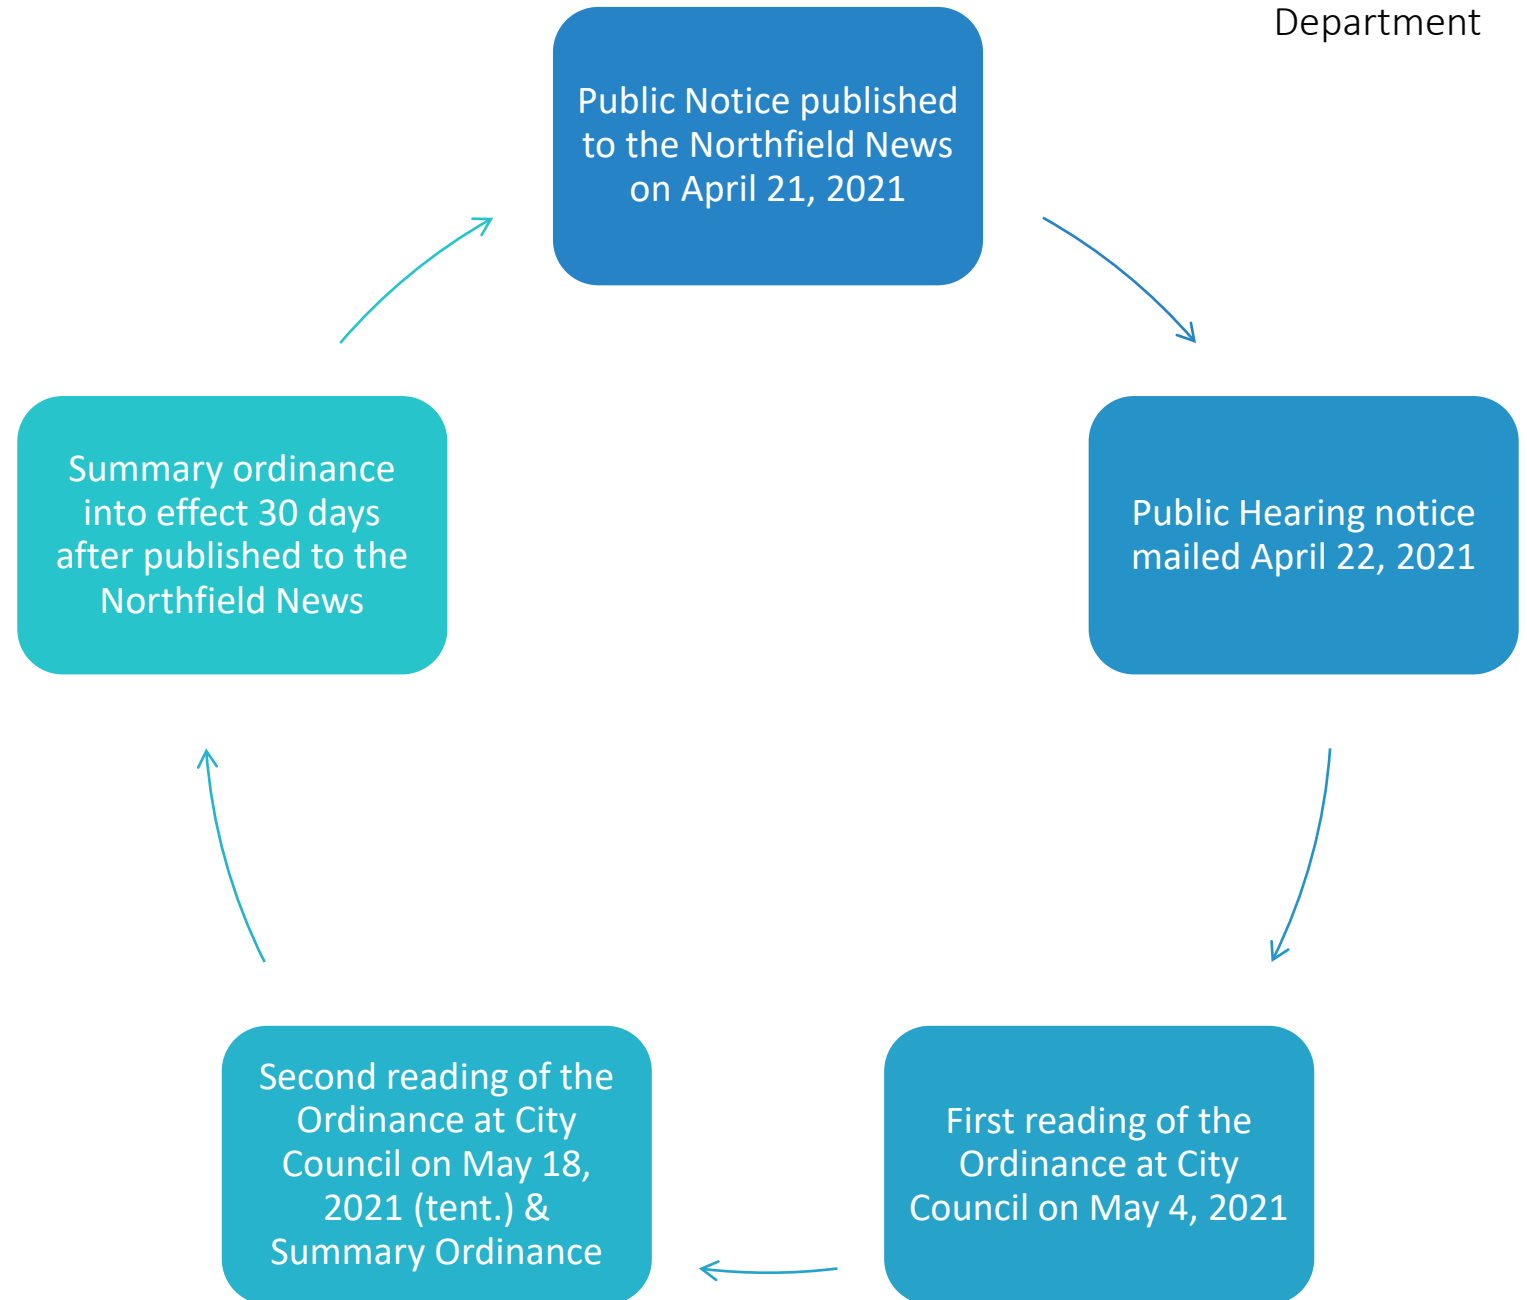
Department

Public Notice published to the Northfield News on April 21, 2021

Public Hearing notice mailed April 22, 2021

First reading of the Ordinance at City Council on May 4, 2021

Second reading of the Ordinance at City Council on May 18, 2021 (tent.) & Summary Ordinance

Summary ordinance into effect 30 days after published to the Northfield News